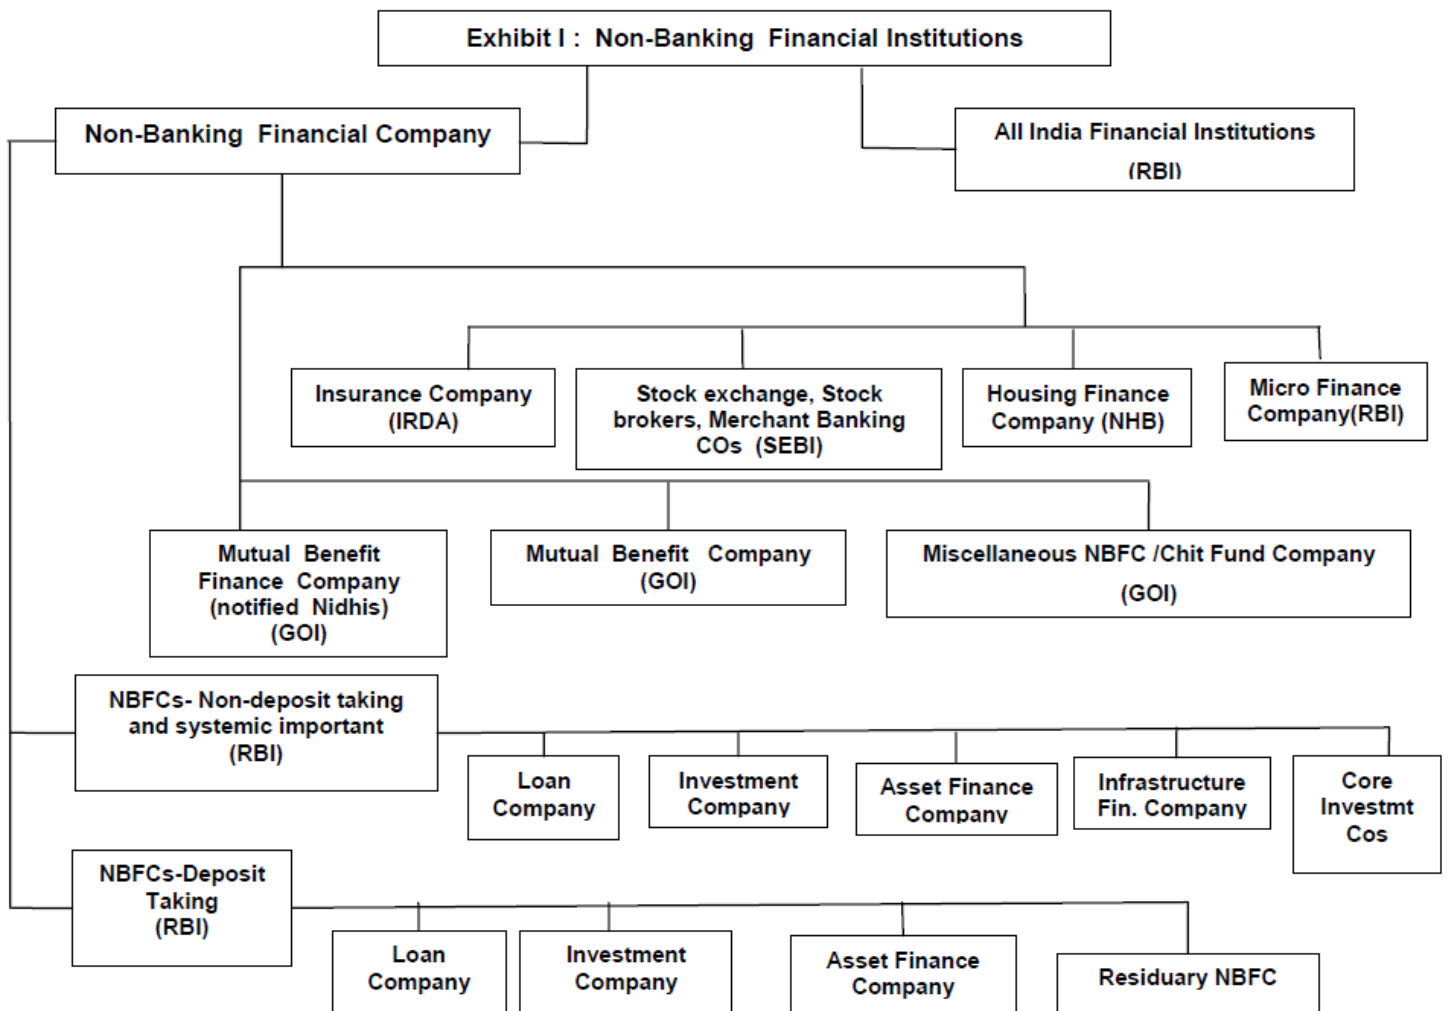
Exhibit I : Non-Banking Financial Institutions

Non-Banking Financial Company

All India Financial Institutions (RBI)

Insurance Company (IRDA)

Stock exchange, Stock brokers, Merchant Banking COs (SEBI)

Housing Finance Company (NHB)

Micro Finance Company(RBI)

Mutual Benefit Finance Company (notified Nidhis) (GOI)

Mutual Benefit Company (GOI)

Miscellaneous NBFC /Chit Fund Company (GOI)

NBFCs- Non-deposit taking and systemic important (RBI)

Loan Company

Investment Company

Asset Finance Company

Infrastructure Fin. Company

Core Investmt Cos

NBFCs-Deposit Taking (RBI)

Loan Company

Investment Company

Asset Finance Company

Residuary NBFC